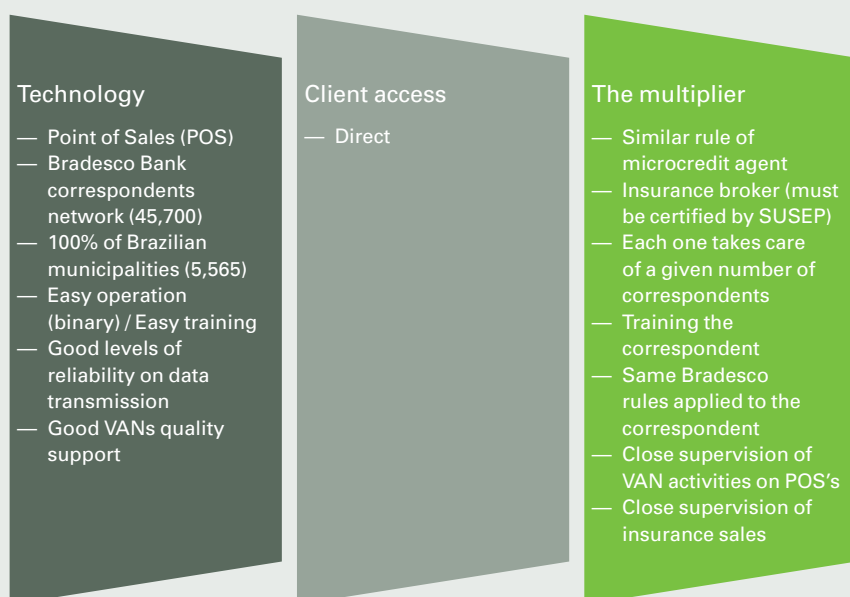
Technology

— Point of Sales (POS)
— Bradesco Bank correspondents network (45,700)
— 100% of Brazilian municipalities (5,565)
— Easy operation (binary) / Easy training
— Good levels of reliability on data transmission
— Good VANs quality support

Client access

— Direct

The multiplier

— Similar rule of microcredit agent
— Insurance broker (must be certified by SUSEP)
— Each one takes care of a given number of correspondents
— Training the correspondent
— Same Bradesco rules applied to the correspondent
— Close supervision of VAN activities on POS's
— Close supervision of insurance sales